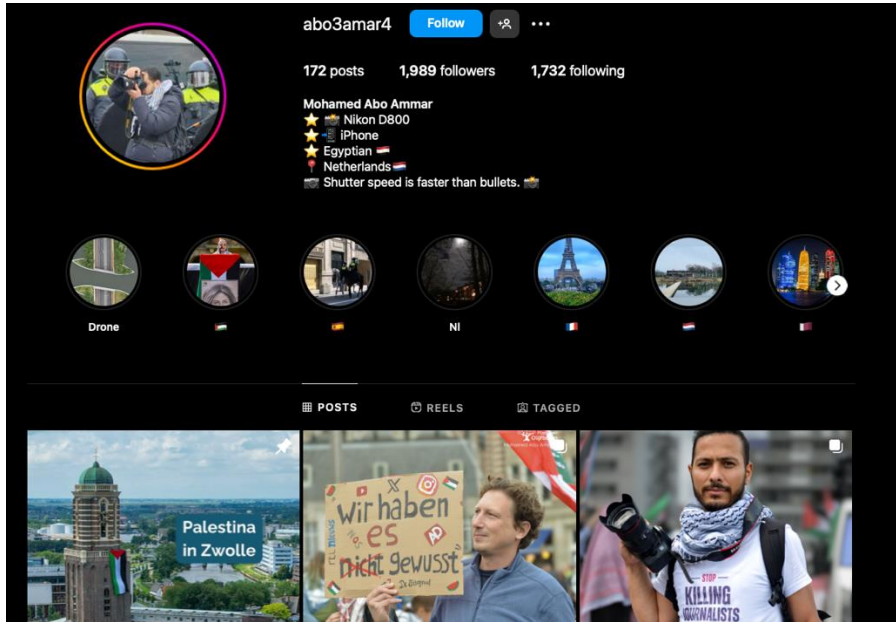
abo3amar4 Follow ···

172 posts 1,989 followers 1,732 following

Mohamed Abo Ammar
⭐ 📸 Nikon D800
⭐ 📲 iPhone
⭐ Egyptian 🇪🇬
📍 Netherlands 🇳🇱
📷 Shutter speed is faster than bullets. 📸

Drone 🇵🇸 🇪🇸 Nl 🇫🇷 🇳🇱 🇶🇦

POSTS REELS TAGGED

Palestina in Zwolle

Wir haben es nicht gewusst

STOP KILLING JOURNALISTS